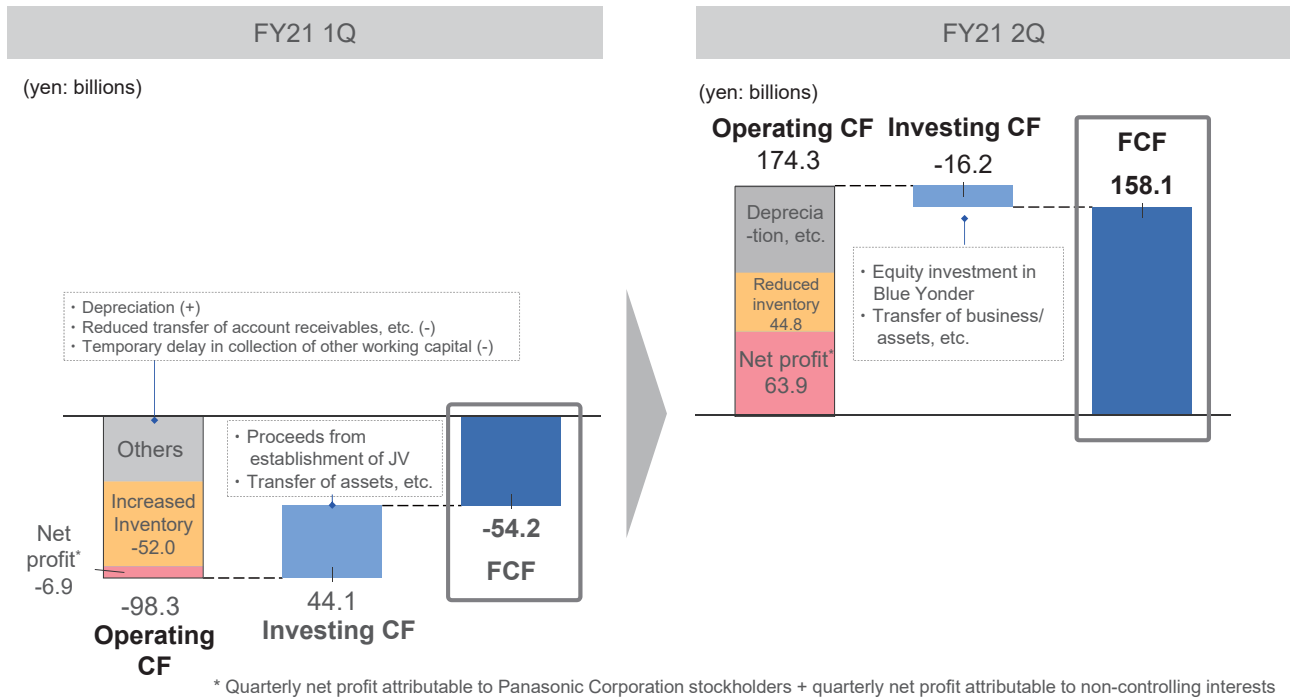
FY21 1Q

(yen: billions)

・Depreciation (+)
・Reduced transfer of account receivables, etc. (-)
・Temporary delay in collection of other working capital (-)

Others

Increased Inventory -52.0

Net profit* -6.9

-98.3
Operating CF

・Proceeds from establishment of JV
・Transfer of assets, etc.

44.1
Investing CF

-54.2
FCF

FY21 2Q

(yen: billions)

Operating CF
174.3

Investing CF
-16.2

FCF
158.1

Deprecia -tion, etc.

Reduced inventory 44.8

Net profit* 63.9

・Equity investment in Blue Yonder
・Transfer of business/ assets, etc.

* Quarterly net profit attributable to Panasonic Corporation stockholders + quarterly net profit attributable to non-controlling interests